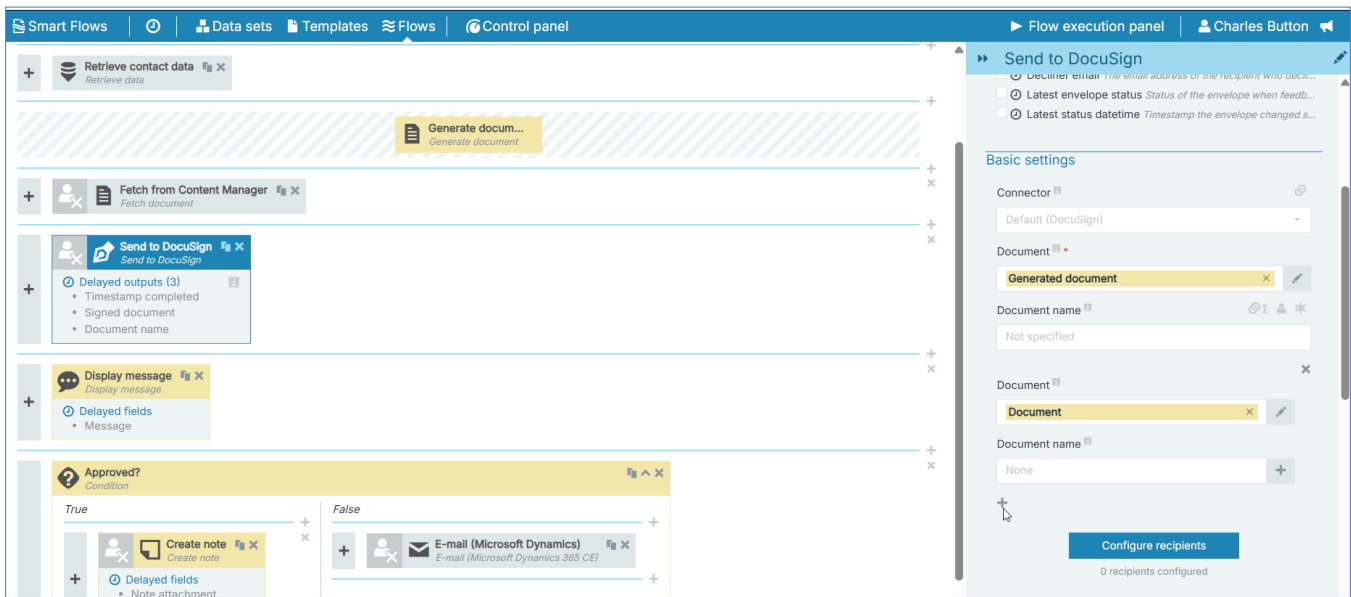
Smart Flows | Data sets | Templates | Flows | Control panel | Flow execution panel | Charles Button

Retrieve contact data
Retrieve data

Generate docum...
Generate document

Fetch from Content Manager
Fetch document

Send to DocuSign
Send to DocuSign
Delayed outputs (3)
• Timestamp completed
• Signed document
• Document name

Display message
Display message
Delayed fields
• Message

Approved?
Condition
True
False

Create note
Create note
Delayed fields
• Note attachment

E-mail (Microsoft Dynamics)
E-mail (Microsoft Dynamics 365 CE)

Send to DocuSign
Decliner email The email address of the recipient who decli...
Latest envelope status Status of the envelope when feedb...
Latest status datetime Timestamp the envelope changed s...

Basic settings
Connector
Default (DocuSign)
Document *
Generated document
Document name
Not specified
Document
Document
Document name
None
Configure recipients
0 recipients configured